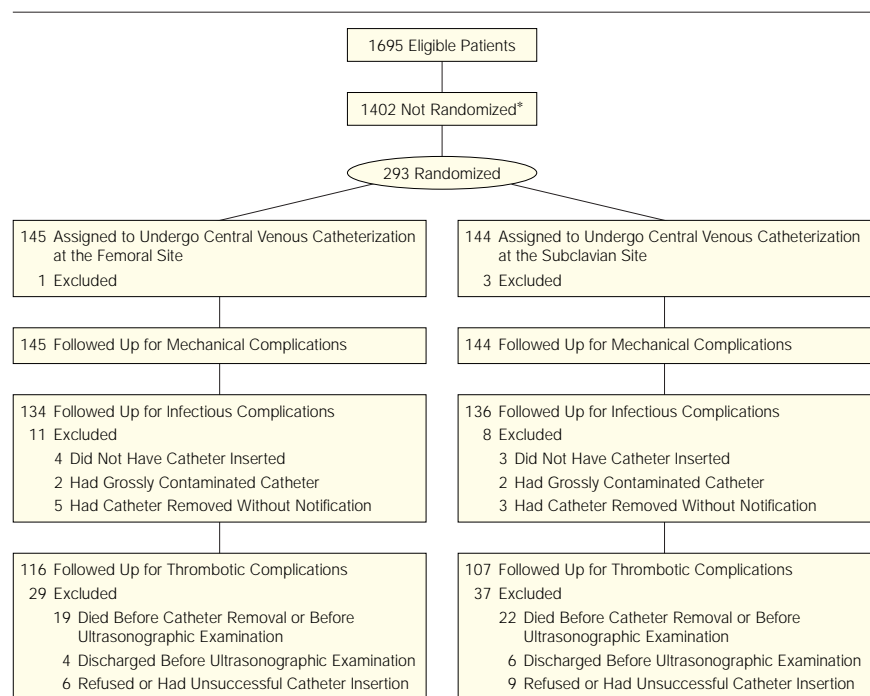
1695 Eligible Patients

1402 Not Randomized*

293 Randomized

145 Assigned to Undergo Central Venous Catheterization at the Femoral Site
1 Excluded

145 Followed Up for Mechanical Complications

134 Followed Up for Infectious Complications
11 Excluded
4 Did Not Have Catheter Inserted
2 Had Grossly Contaminated Catheter
5 Had Catheter Removed Without Notification

116 Followed Up for Thrombotic Complications
29 Excluded
19 Died Before Catheter Removal or Before Ultrasonographic Examination
4 Discharged Before Ultrasonographic Examination
6 Refused or Had Unsuccessful Catheter Insertion

144 Assigned to Undergo Central Venous Catheterization at the Subclavian Site
3 Excluded

144 Followed Up for Mechanical Complications

136 Followed Up for Infectious Complications
8 Excluded
3 Did Not Have Catheter Inserted
2 Had Grossly Contaminated Catheter
3 Had Catheter Removed Without Notification

107 Followed Up for Thrombotic Complications
37 Excluded
22 Died Before Catheter Removal or Before Ultrasonographic Examination
6 Discharged Before Ultrasonographic Examination
9 Refused or Had Unsuccessful Catheter Insertion